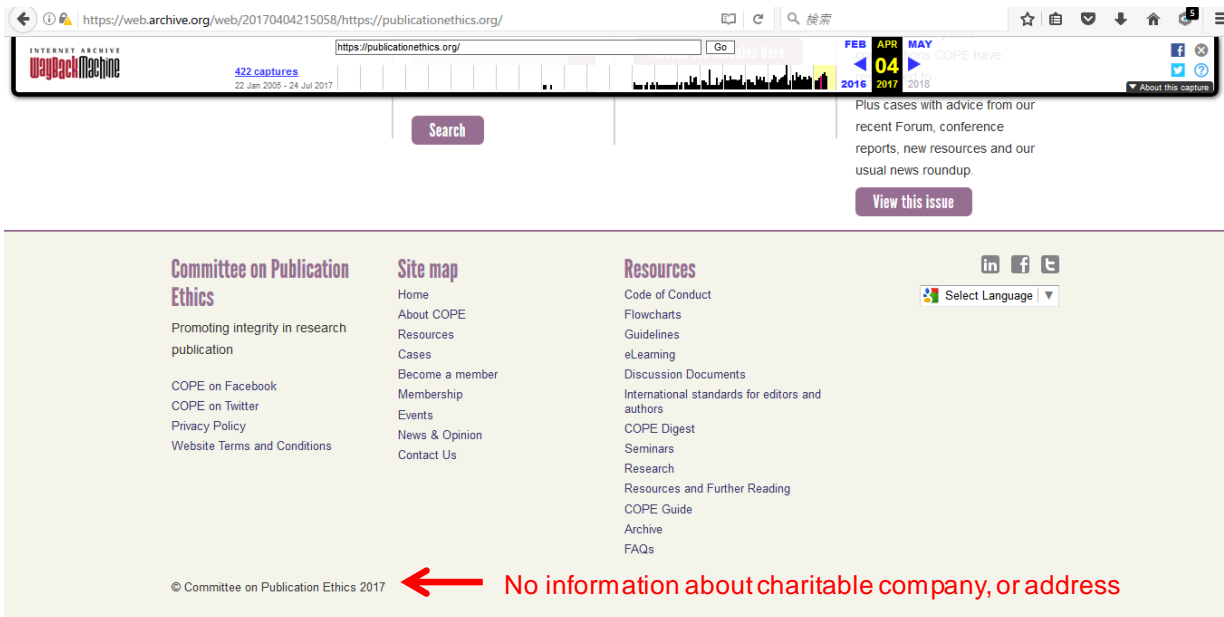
https://web.archive.org/web/20170404215058/https://publicationethics.org/

検索

5

INTERNET ARCHIVE
WayBackMachine

https://publicationethics.org/ Go

422 captures
22 Jan 2005 - 24 Jul 2017

FEB APR MAY
04
2016 2017 2018

About this capture

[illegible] COPE have

Plus cases with advice from our recent Forum, conference reports, new resources and our usual news roundup.

Search

View this issue

Committee on Publication Ethics

Promoting integrity in research publication

COPE on Facebook
COPE on Twitter
Privacy Policy
Website Terms and Conditions

Site map

Home
About COPE
Resources
Cases
Become a member
Membership
Events
News & Opinion
Contact Us

Resources

Code of Conduct
Flowcharts
Guidelines
eLearning
Discussion Documents
International standards for editors and authors
COPE Digest
Seminars
Research
Resources and Further Reading
COPE Guide
Archive
FAQs

Select Language

© Committee on Publication Ethics 2017

No information about charitable company, or address